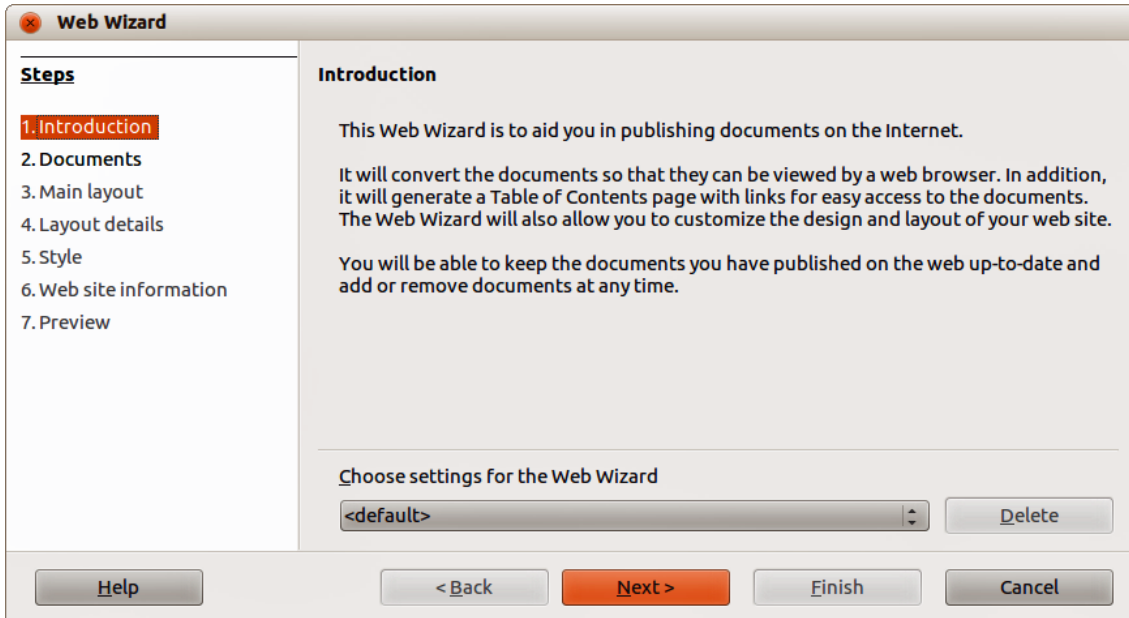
Web Wizard

Steps

1. Introduction
2. Documents
3. Main layout
4. Layout details
5. Style
6. Web site information
7. Preview

Introduction

This Web Wizard is to aid you in publishing documents on the Internet.

It will convert the documents so that they can be viewed by a web browser. In addition, it will generate a Table of Contents page with links for easy access to the documents. The Web Wizard will also allow you to customize the design and layout of your web site.

You will be able to keep the documents you have published on the web up-to-date and add or remove documents at any time.

Choose settings for the Web Wizard

<default>

Delete

Help

< Back

Next >

Finish

Cancel